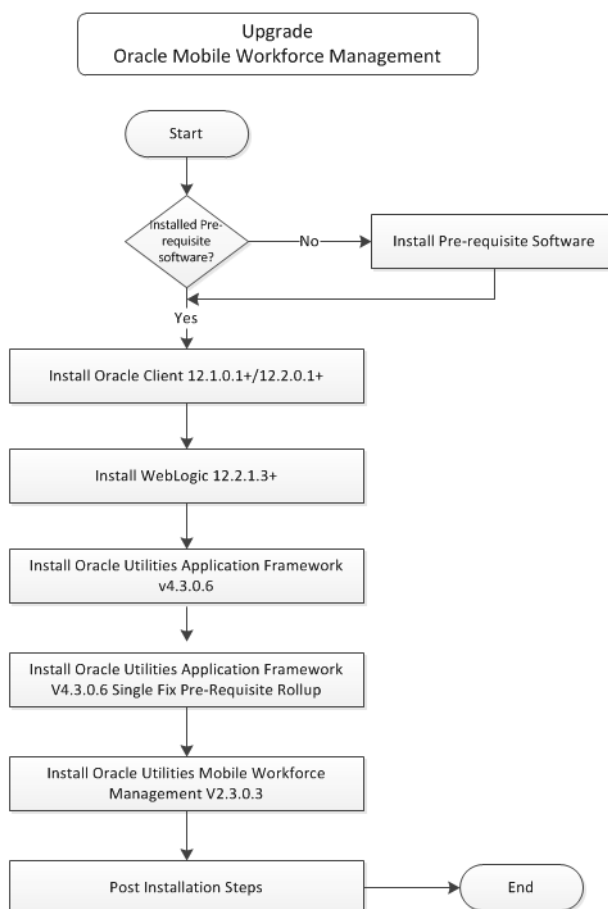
Upgrade
Oracle Mobile Workforce Management

Start

Installed Pre-requisite software?

No

Install Pre-requisite Software

Yes

Install Oracle Client 12.1.0.1+/12.2.0.1+

Install WebLogic 12.2.1.3+

Install Oracle Utilities Application Framework v4.3.0.6

Install Oracle Utilities Application Framework V4.3.0.6 Single Fix Pre-Requisite Rollup

Install Oracle Utilities Mobile Workforce Management V2.3.0.3

Post Installation Steps

End